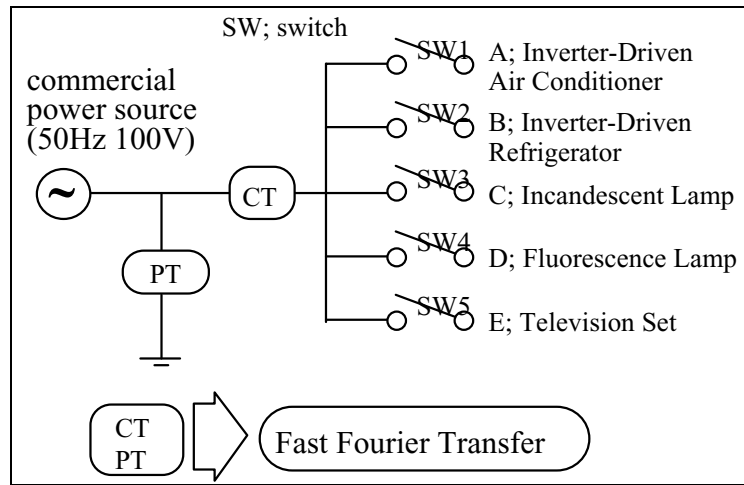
SW; switch

commercial power source (50Hz 100V)

~

CT

PT

SW1 A; Inverter-Driven Air Conditioner

SW2 B; Inverter-Driven Refrigerator

SW3 C; Incandescent Lamp

SW4 D; Fluorescence Lamp

SW5 E; Television Set

CT
PT

Fast Fourier Transfer